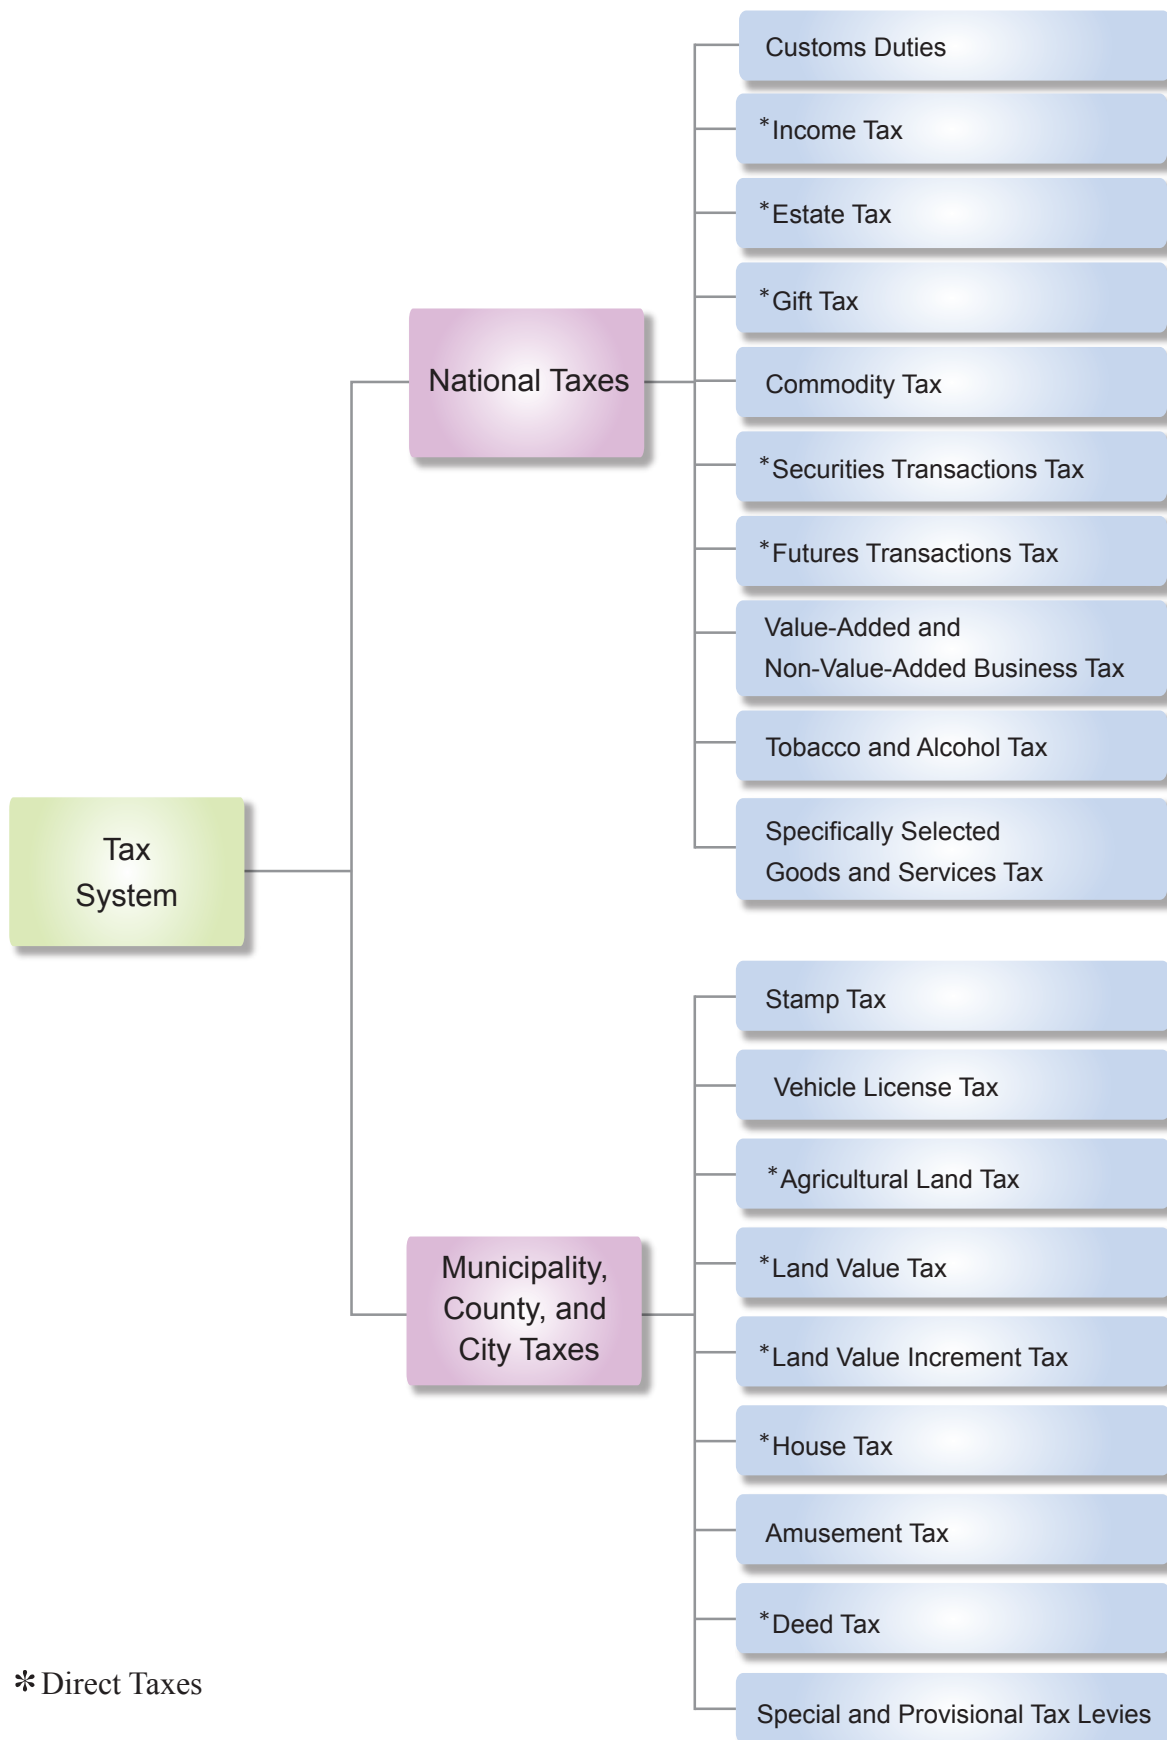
Tax System

National Taxes

Customs Duties

*Income Tax

*Estate Tax

*Gift Tax

Commodity Tax

*Securities Transactions Tax

*Futures Transactions Tax

Value-Added and Non-Value-Added Business Tax

Tobacco and Alcohol Tax

Specifically Selected Goods and Services Tax

Municipality, County, and City Taxes

Stamp Tax

Vehicle License Tax

*Agricultural Land Tax

*Land Value Tax

*Land Value Increment Tax

*House Tax

Amusement Tax

*Deed Tax

Special and Provisional Tax Levies

*Direct Taxes